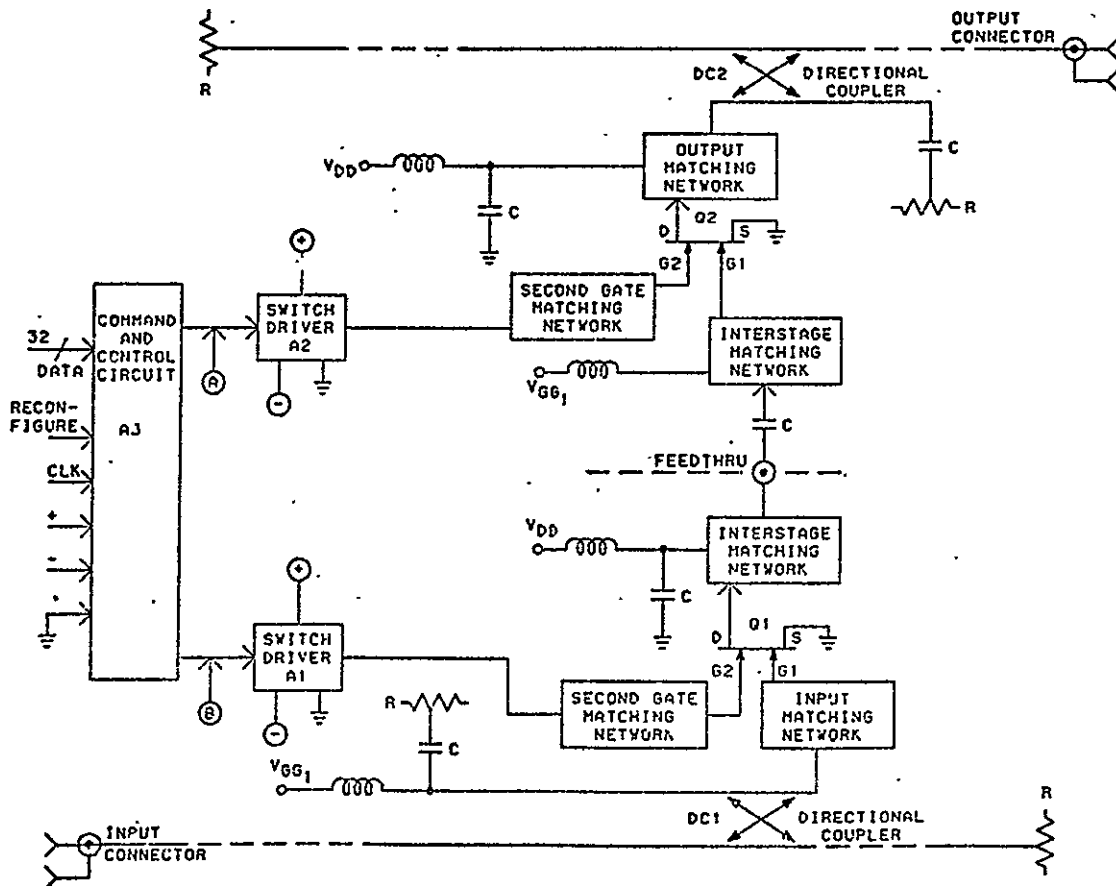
R

OUTPUT CONNECTOR

DC2

DIRECTIONAL COUPLER

$V_{DD}$

C

OUTPUT MATCHING NETWORK

C

R

D

Q2

S

G2

G1

SECOND GATE MATCHING NETWORK

SWITCH DRIVER A2

COMMAND AND CONTROL CIRCUIT

A3

32

DATA

RECON-FIGURE

CLK

+

-

A

INTERSTAGE MATCHING NETWORK

$V_{GG_1}$

C

FEEDTHRU

$V_{DD}$

INTERSTAGE MATCHING NETWORK

C

D

Q1

S

G2

G1

SWITCH DRIVER A1

B

R

C

SECOND GATE MATCHING NETWORK

INPUT MATCHING NETWORK

$V_{GG_1}$

DC1

DIRECTIONAL COUPLER

R

INPUT CONNECTOR